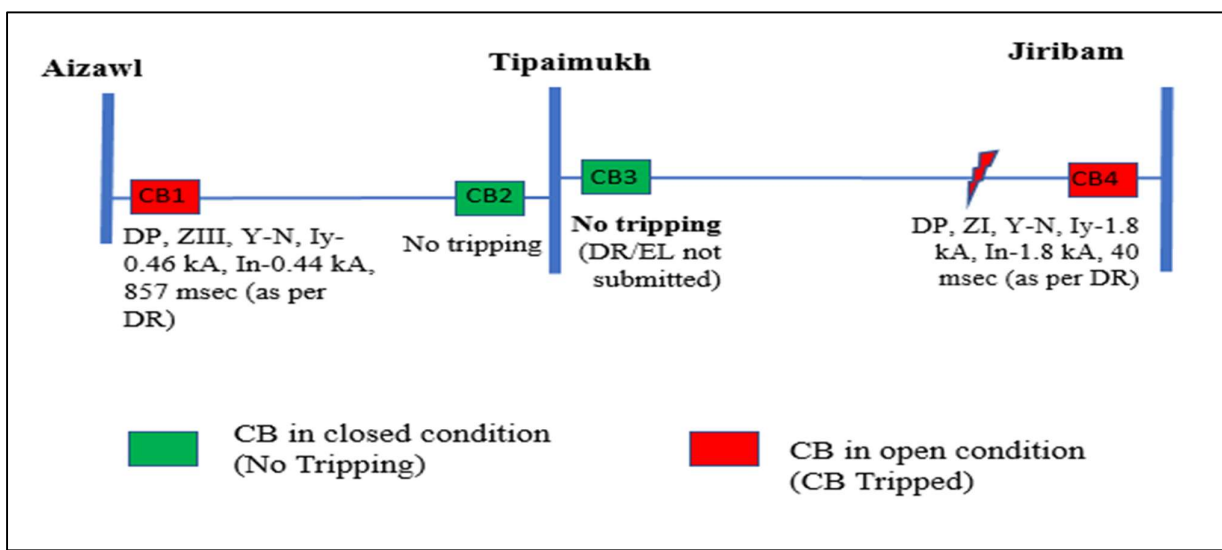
Aizawl

Tipaimukh

Jiribam

CB1

CB2

CB3

CB4

DP, ZIII, Y-N, Iy-0.46 kA, In-0.44 kA, 857 msec (as per DR)

No tripping

No tripping (DR/EL not submitted)

DP, ZI, Y-N, Iy-1.8 kA, In-1.8 kA, 40 msec (as per DR)

CB in closed condition (No Tripping)

CB in open condition (CB Tripped)